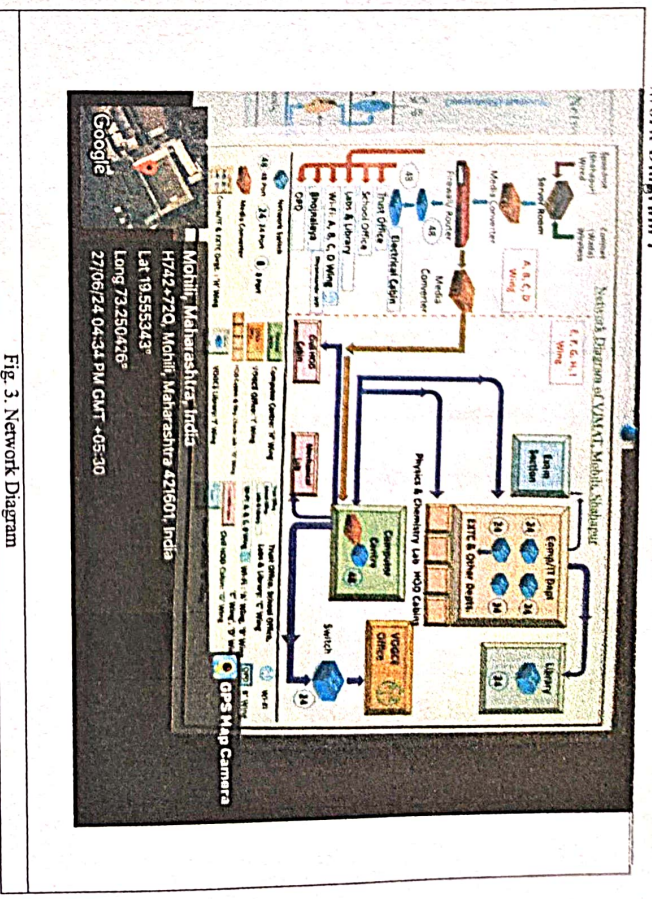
Network Diagram of VJMAT, Mohili, Shahapur

Sparkbird (Shahapur) Wired

Content (Mohili) Wireless

Server Room

Media Converter

A, B, C, D Wing

E, F, G, H, I Wing

Firewall Router

48

48

Media Converter

Trust Office

Electrical Cabin

School Office

Labs & Library

Wi-Fi: A, B, C, D Wing

Biognalays

OPD

Exam Section

Comp/IT Dept

24

24

24

ENTC & Other Depts.

Physics & Chemistry Lab HOD Cabins

Library

24

Computer Centre

48

VOGCE Office

Switch

24

Civil HOD Cabin

GPS Map Camera

Google

Mohili, Maharashtra, India

H742+72Q, Mohili, Maharashtra 421601, India

Lat 19.555343°

Long 73.250426°

27/06/24 04:34 PM GMT +05:30

Fig. 3. Network Diagram